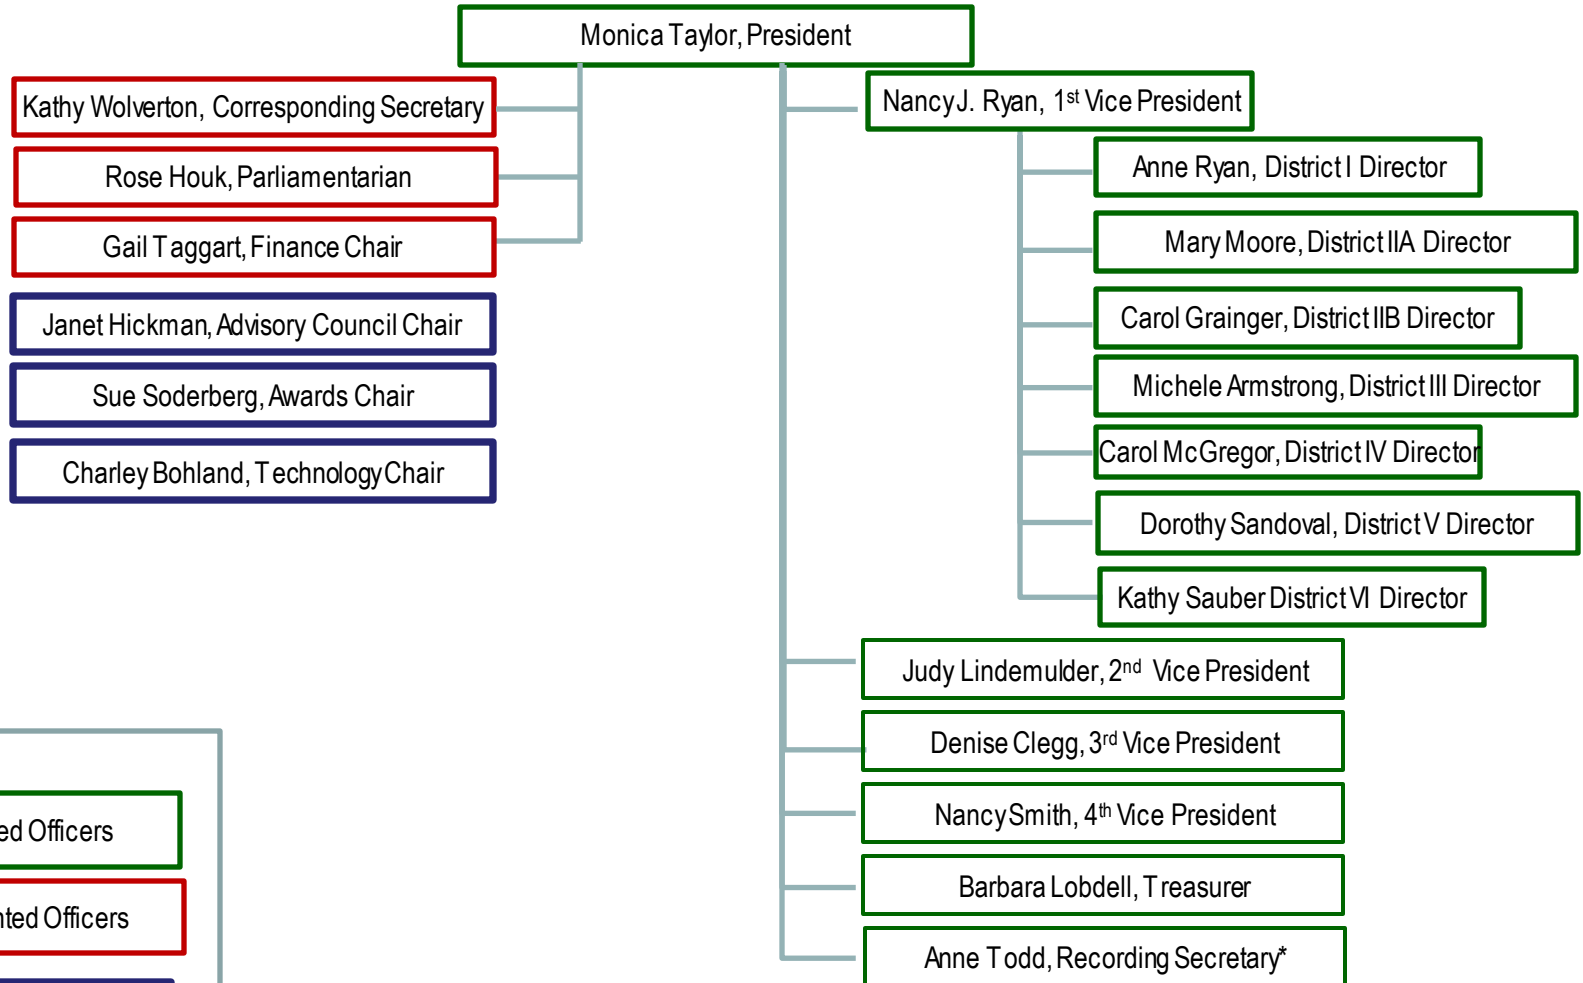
Monica Taylor, President

Kathy Wolverton, Corresponding Secretary

Rose Houk, Parliamentarian

Gail Taggart, Finance Chair

Janet Hickman, Advisory Council Chair

Sue Soderberg, Awards Chair

Charley Bohland, Technology Chair

Nancy J. Ryan, 1$^{st}$ Vice President

Anne Ryan, District I Director

Mary Moore, District IIA Director

Carol Grainger, District IIB Director

Michele Armstrong, District III Director

Carol McGregor, District IV Director

Dorothy Sandoval, District V Director

Kathy Sauber District VI Director

Judy Lindemulder, 2$^{nd}$ Vice President

Denise Clegg, 3$^{rd}$ Vice President

Nancy Smith, 4$^{th}$ Vice President

Barbara Lobdell, Treasurer

Anne Todd, Recording Secretary*

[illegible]ed Officers

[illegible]nted Officers